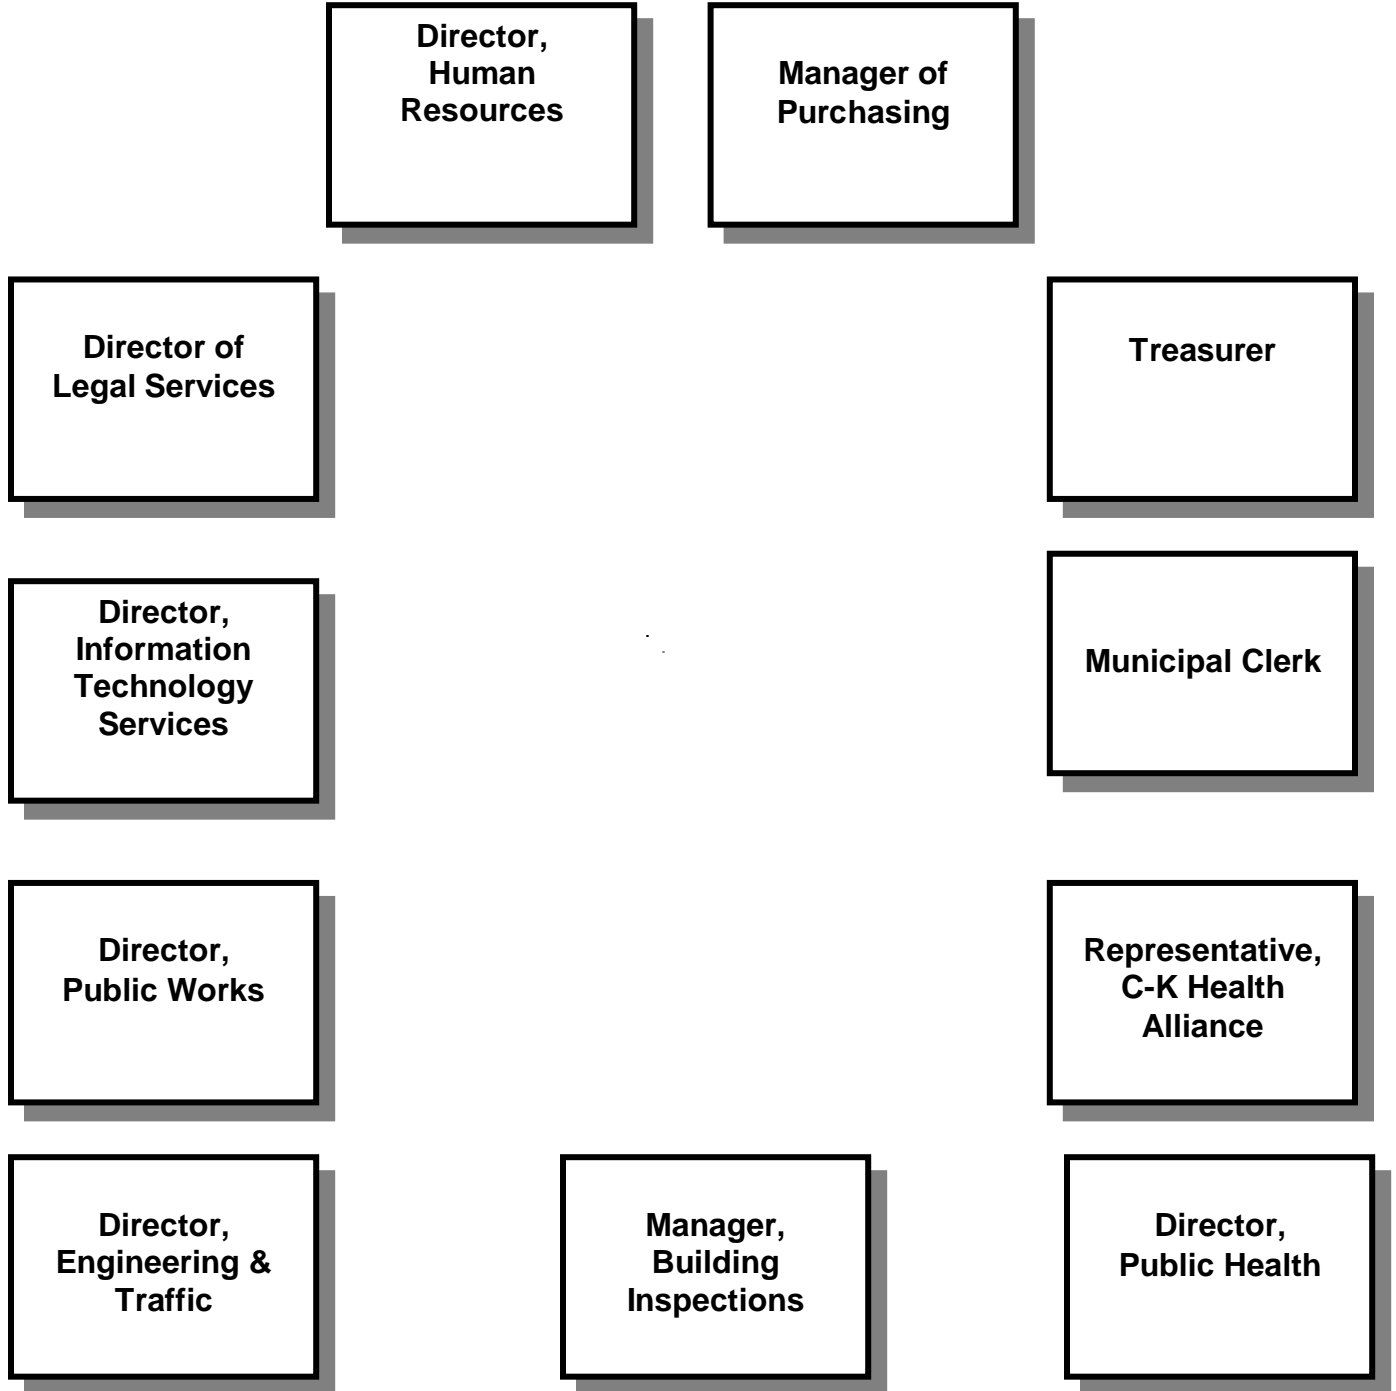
Director, Human Resources

Manager of Purchasing

Director of Legal Services

Treasurer

Director, Information Technology Services

Municipal Clerk

Director, Public Works

Representative, C-K Health Alliance

Director, Engineering & Traffic

Manager, Building Inspections

Director, Public Health